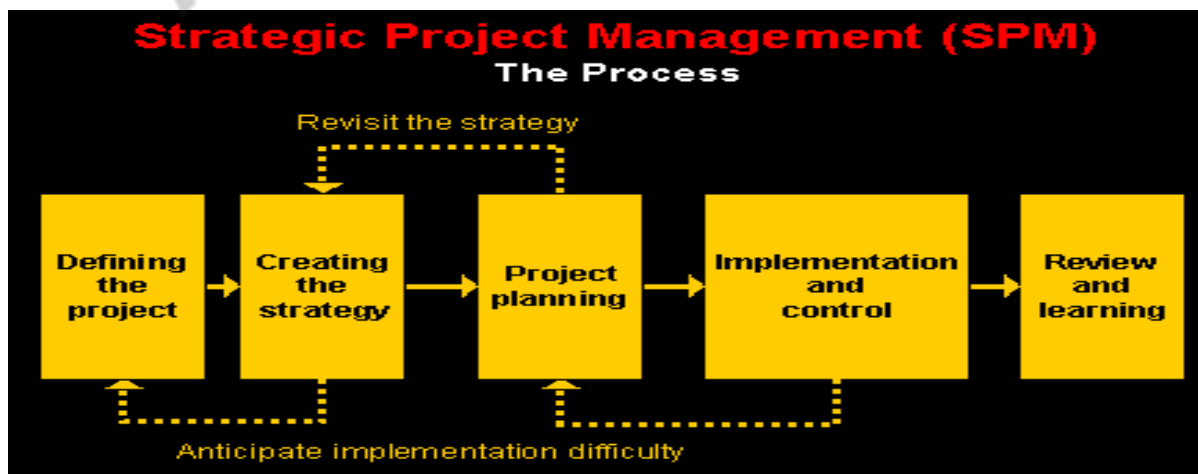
Strategic Project Management (SPM)
The Process

Revisit the strategy

Defining the project

Creating the strategy

Project planning

Implementation and control

Review and learning

Anticipate implementation difficulty